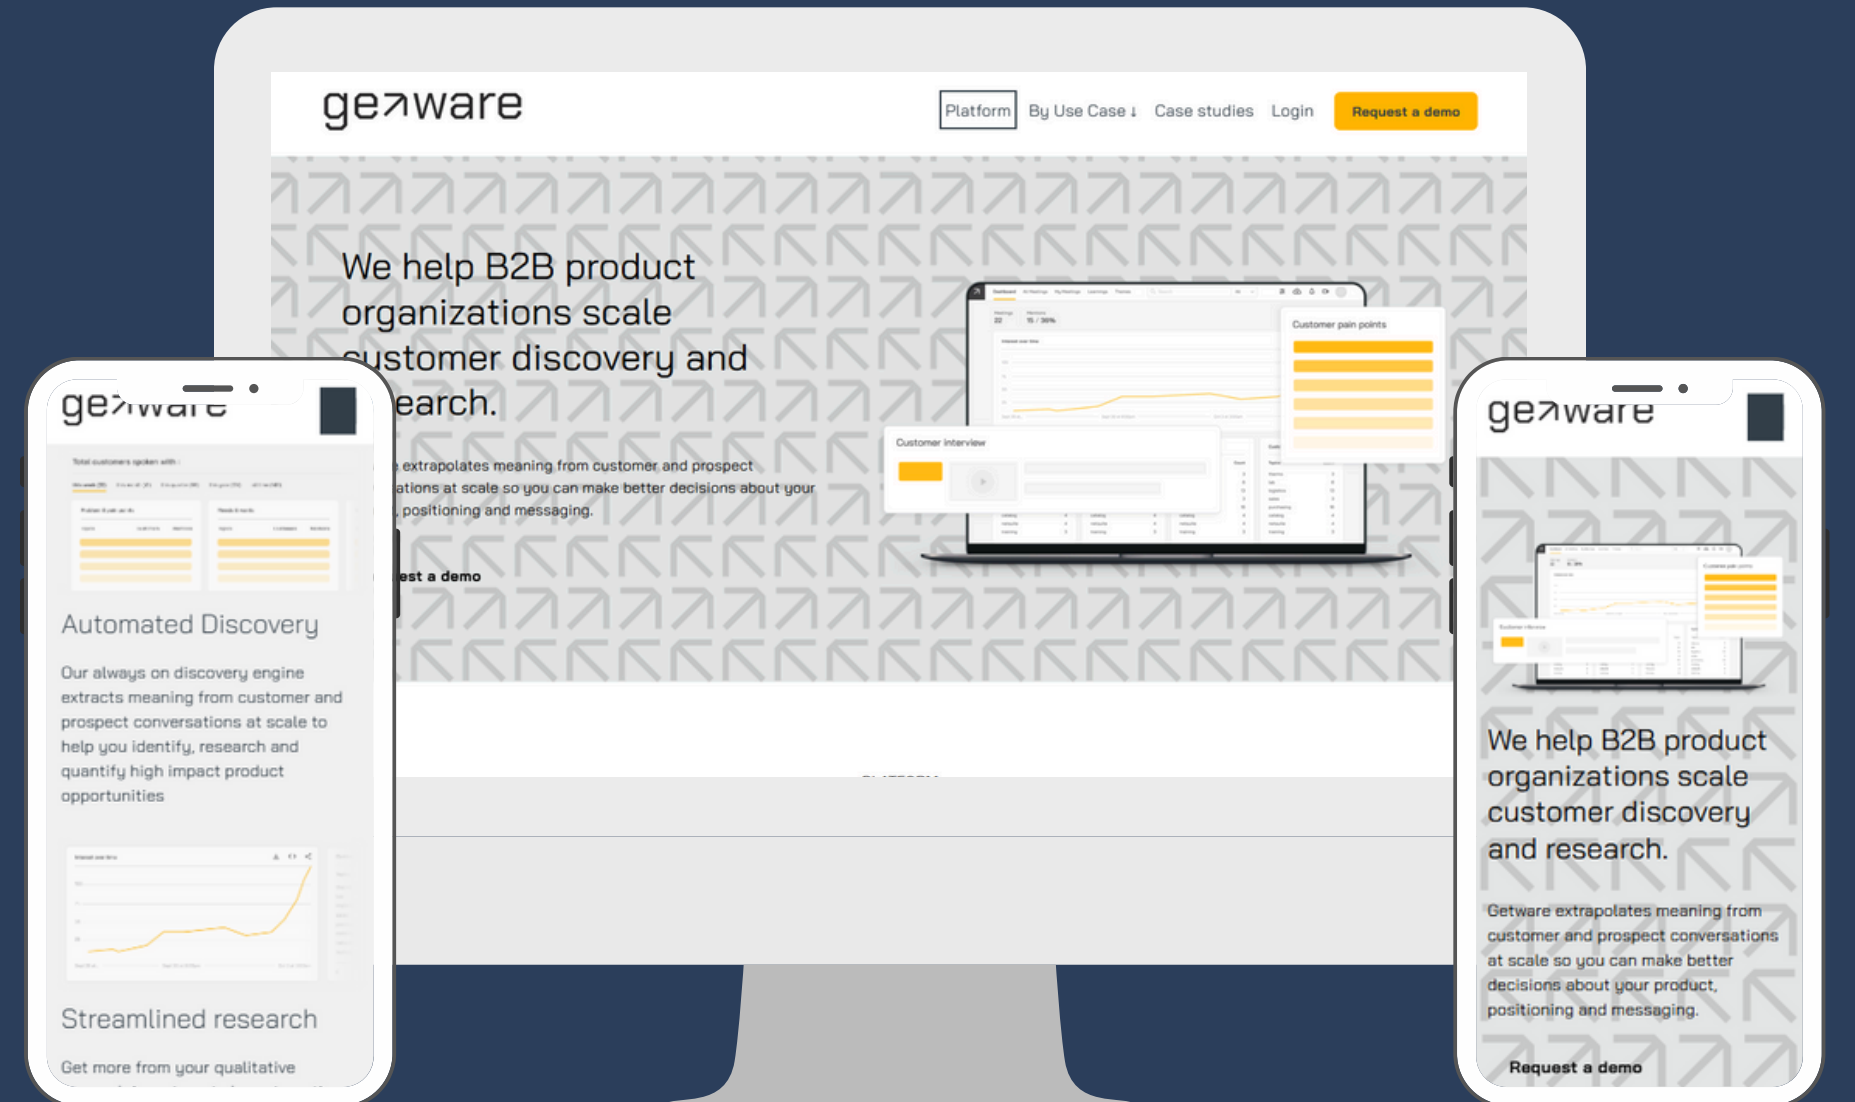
ge↗ware

Platform By Use Case ↓ Case studies Login Request a demo

We help B2B product organizations scale customer discovery and research.

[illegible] extrapolates meaning from customer and prospect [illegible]ations at scale so you can make better decisions about your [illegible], positioning and messaging.

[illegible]est a demo

Customer pain points

Customer interview

ge↗ware

Total customers spoken with

Automated Discovery

Our always on discovery engine extracts meaning from customer and prospect conversations at scale to help you identify, research and quantify high impact product opportunities

Streamlined research

Get more from your qualitative

ge↗ware

We help B2B product organizations scale customer discovery and research.

Getware extrapolates meaning from customer and prospect conversations at scale so you can make better decisions about your product, positioning and messaging.

Request a demo